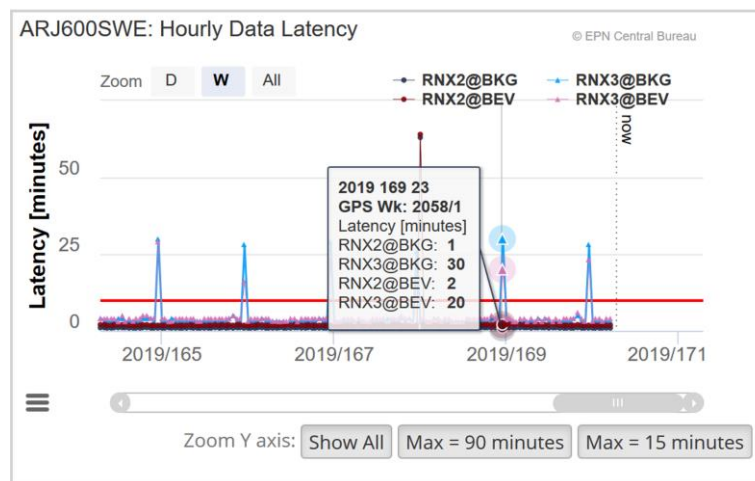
ARJ600SWE: Hourly Data Latency

© EPN Central Bureau

Zoom D W All

RNX2@BKG RNX3@BKG RNX2@BEV RNX3@BEV

now

Latency [minutes]

50

25

0

2019 169 23
GPS Wk: 2058/1
Latency [minutes]
RNX2@BKG: 1
RNX3@BKG: 30
RNX2@BEV: 2
RNX3@BEV: 20

2019/165 2019/167 2019/169 2019/171

Zoom Y axis: Show All Max = 90 minutes Max = 15 minutes